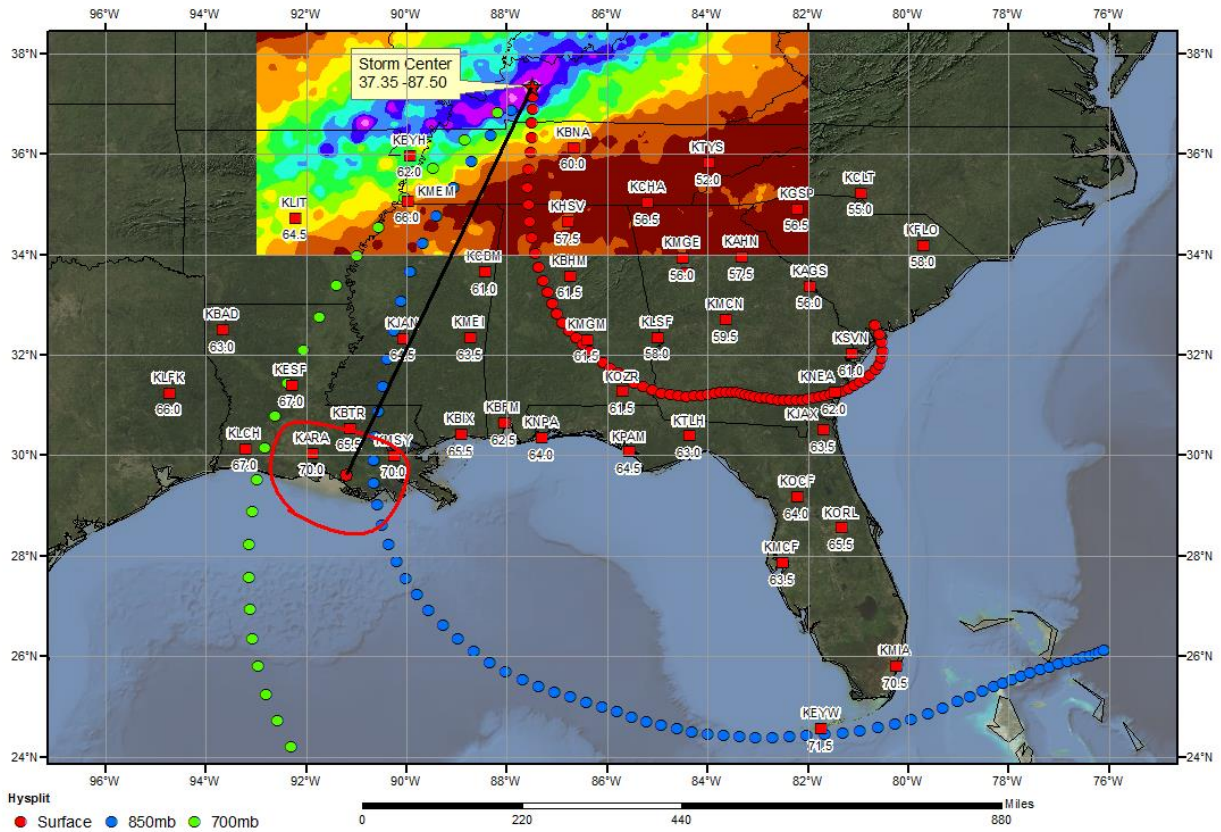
96°W 94°W 92°W 90°W 88°W 86°W 84°W 82°W 80°W 78°W 76°W

38°N 36°N 34°N 32°N 30°N 28°N 26°N 24°N

Storm Center
37.35 -87.50

KEYH 62.0
KBNA 60.0
KTYS 52.0
KCLT 55.0
KMEM 66.0
KLIT 64.5
KCHA 56.5
KGSP 56.5
KHSV 57.5
KFLO 58.0
KMGE 56.0
KAHN 57.5
KCDM 61.0
KBHM 61.5
KAGS 56.0
KBAD 63.0
KJAN 64.5
KMEI 63.5
KMGM 61.5
KLSF 58.0
KMCN 59.5
KSVN 61.0
KLFK 66.0
KESF 67.0
KOZR 61.5
KNEA 62.0
KBTR 65.5
KBIX 65.5
KBFM 62.5
KNPA 64.0
KJAX 63.5
KLCH 67.0
KARA 70.0
KMSY 70.0
KPAM 64.5
KTLH 63.0
KOCF 64.0
KORL 65.5
KMCF 63.5
KMIA 70.5
KEYW 71.5

Hysplit
Surface 850mb 700mb

0 220 440 880 Miles